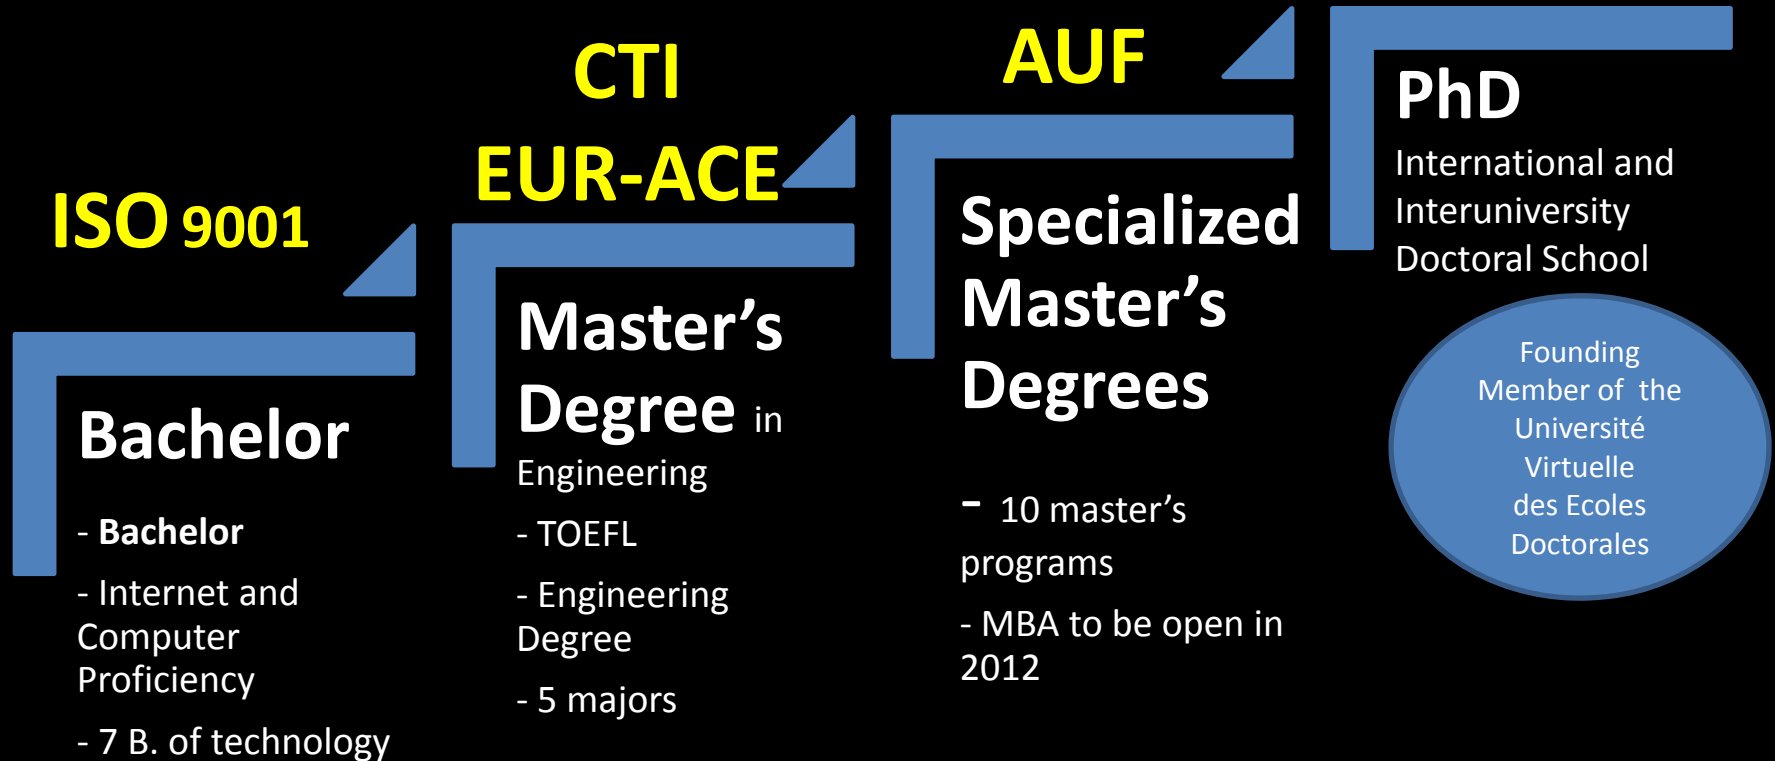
ISO 9001

Bachelor

- Bachelor

- Internet and Computer Proficiency

- 7 B. of technology

CTI

EUR-ACE

Master's Degree in Engineering

- TOEFL

- Engineering Degree

- 5 majors

AUF

Specialized Master's Degrees

- 10 master's programs

- MBA to be open in 2012

PhD

International and Interuniversity Doctoral School

Founding Member of the Université Virtuelle des Ecoles Doctorales